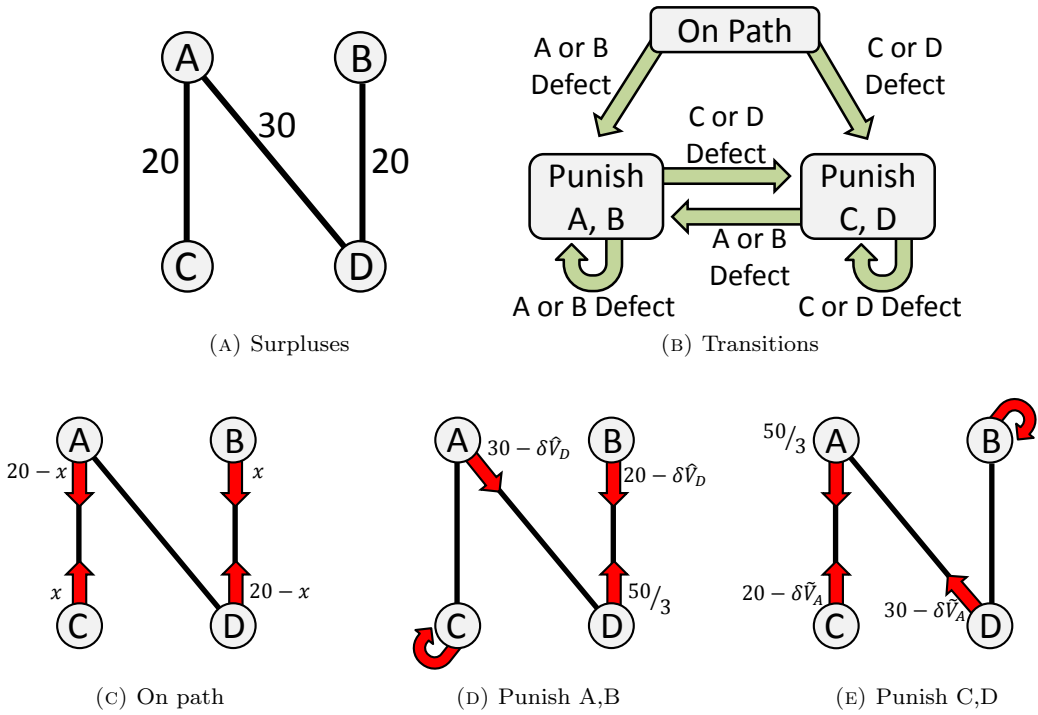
A
B
30
20
20
C
D

(A) Surpluses

On Path
A or B Defect
C or D Defect
C or D Defect
Punish A, B
Punish C, D
A or B Defect
A or B Defect
C or D Defect

(B) Transitions

A
B
$20-x$
$x$
$x$
$20-x$
C
D

(C) On path

A
$30-\delta\hat{V}_D$
B
$20-\delta\hat{V}_D$
$^{50}/_{3}$
C
D

(D) Punish A,B

$^{50}/_{3}$
A
B
$20-\delta\tilde{V}_A$
$30-\delta\tilde{V}_A$
C
D

(E) Punish C,D